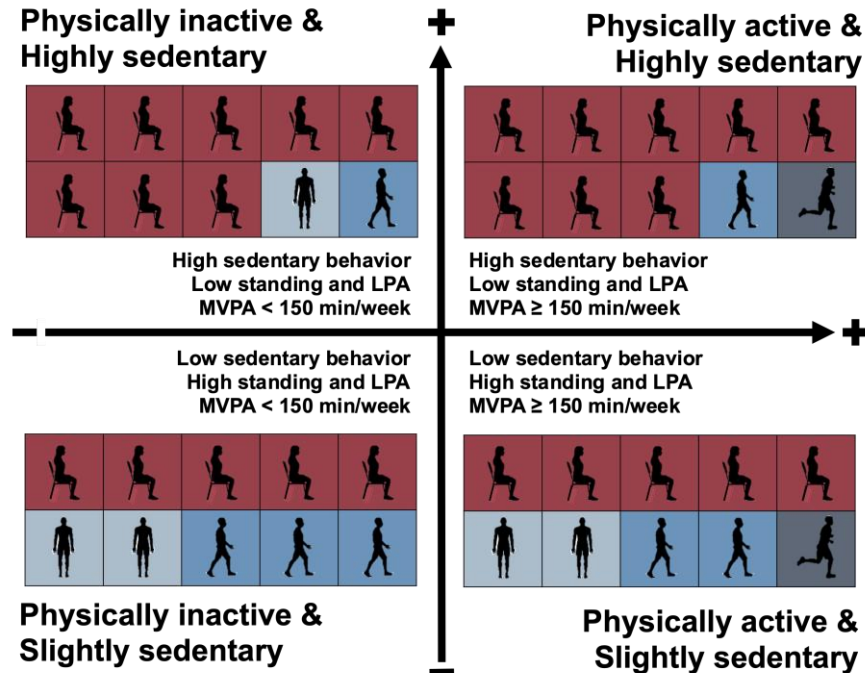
Physically inactive &
Highly sedentary

+

Physically active &
Highly sedentary

High sedentary behavior
Low standing and LPA
MVPA < 150 min/week

High sedentary behavior
Low standing and LPA
MVPA ≥ 150 min/week

-

+

Low sedentary behavior
High standing and LPA
MVPA < 150 min/week

Low sedentary behavior
High standing and LPA
MVPA ≥ 150 min/week

Physically inactive &
Slightly sedentary

-

Physically active &
Slightly sedentary